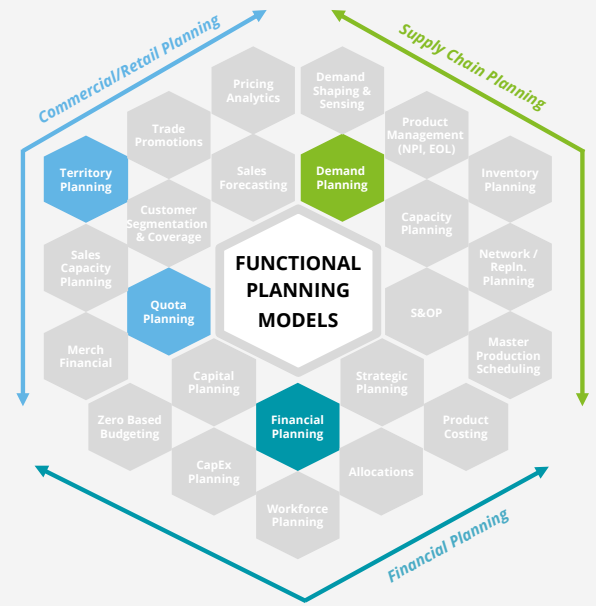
Commercial/Retail Planning

Supply Chain Planning

Pricing Analytics

Demand Shaping & Sensing

Trade Promotions

Product Management (NPI, EOL)

Territory Planning

Sales Forecasting

Demand Planning

Inventory Planning

Customer Segmentation & Coverage

Capacity Planning

Sales Capacity Planning

FUNCTIONAL PLANNING MODELS

Network / Repln. Planning

Quota Planning

S&OP

Merch Financial

Master Production Scheduling

Capital Planning

Strategic Planning

Zero Based Budgeting

Financial Planning

Product Costing

CapEx Planning

Allocations

Workforce Planning

Financial Planning